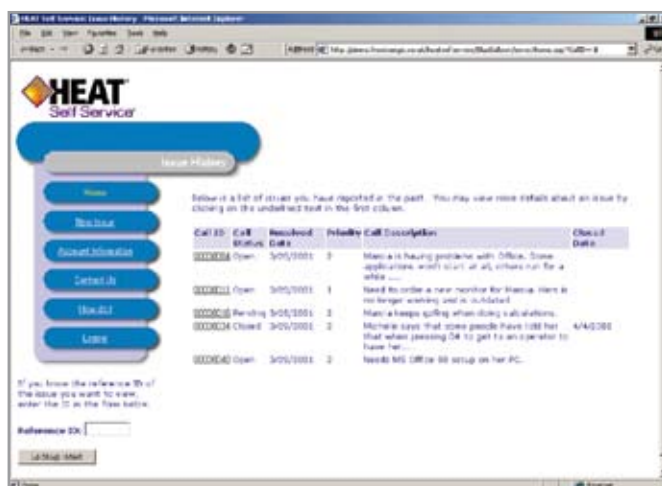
HEAT Self Service Issue History - Microsoft Internet Explorer

File Edit View Favorites Tools Help

Address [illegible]

HEAT Self Service

Issue History

Home

New Issue

Account Information

Contact Us

How do I

Logout

Below is a list of issues you have reported in the past. You may view more details about an issue by clicking on the underlined text in the first column.

| Call ID | Call Status | Resolved Date | Priority | Call Description | Closed Date |
|---|---|---|---|---|---|
| 00000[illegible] | Open | 3/05/2001 | 2 | Marcia is having problems with Office. Some applications won't start at all, others run for a while ..... | |
| 00000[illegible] | Open | 3/05/2001 | 1 | Need to order a new monitor for Marcia. Hers is no longer working and is outdated | |
| 00000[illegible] | Pending | 3/05/2001 | 2 | Marcia keeps quitting when doing calculations. | |
| 00000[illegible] | Closed | 3/05/2001 | 2 | Michelle says that some people have told her that when pressing 04 to get to an operator to have her... | 4/4/2001 |
| 00000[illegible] | Open | 3/05/2001 | 2 | Needs MS Office 98 setup on her PC. | |

If you know the reference ID of the issue you want to view, enter the ID in the box below.

Reference ID:

Lookup Issue